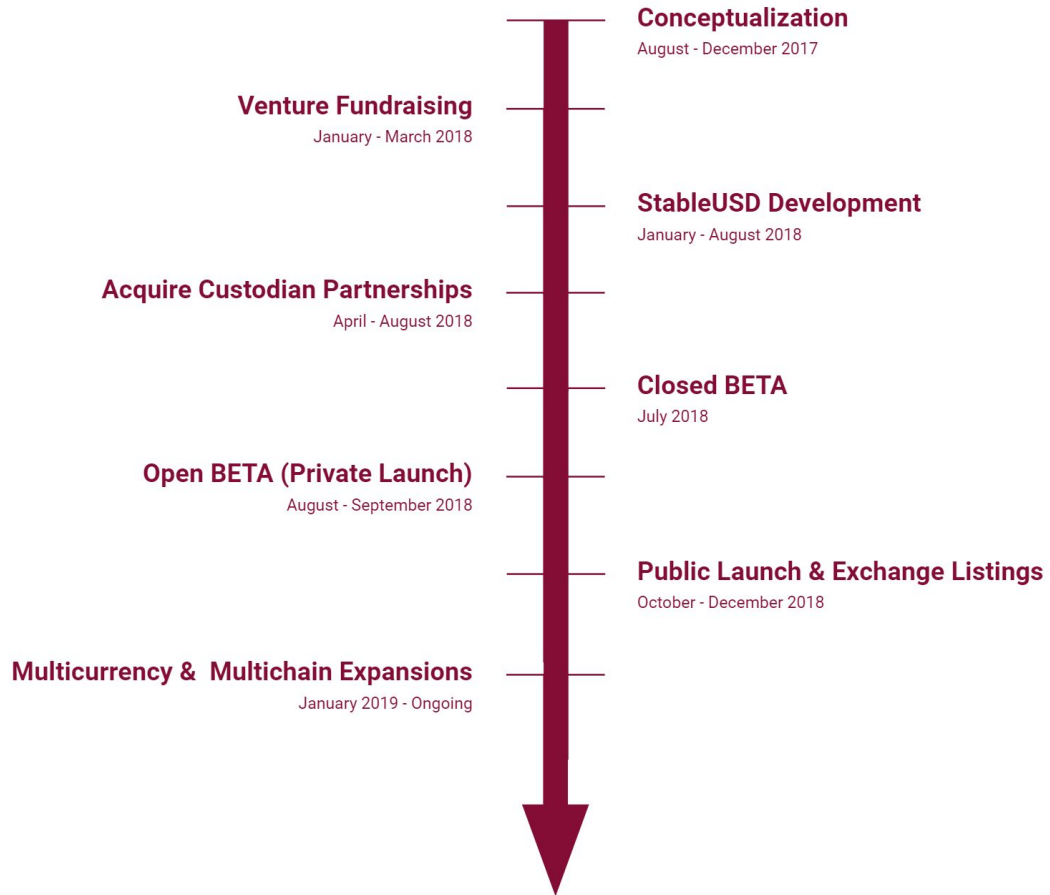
Conceptualization
August - December 2017

Venture Fundraising
January - March 2018

StableUSD Development
January - August 2018

Acquire Custodian Partnerships
April - August 2018

Closed BETA
July 2018

Open BETA (Private Launch)
August - September 2018

Public Launch & Exchange Listings
October - December 2018

Multicurrency & Multichain Expansions
January 2019 - Ongoing